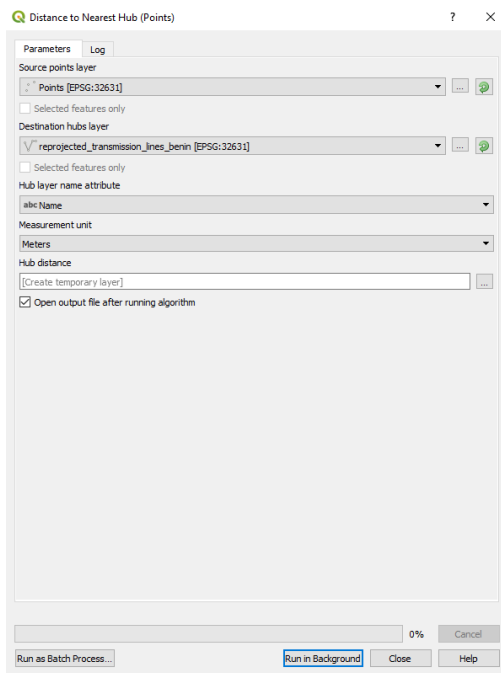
Distance to Nearest Hub (Points)

?

Parameters

Log

Source points layer

Points [EPSG:32631]

...

Selected features only

Destination hubs layer

reprojected_transmission_lines_benin [EPSG:32631]

...

Selected features only

Hub layer name attribute

abc Name

Measurement unit

Meters

Hub distance

[Create temporary layer]

...

Open output file after running algorithm

0%

Cancel

Run as Batch Process...

Run in Background

Close

Help